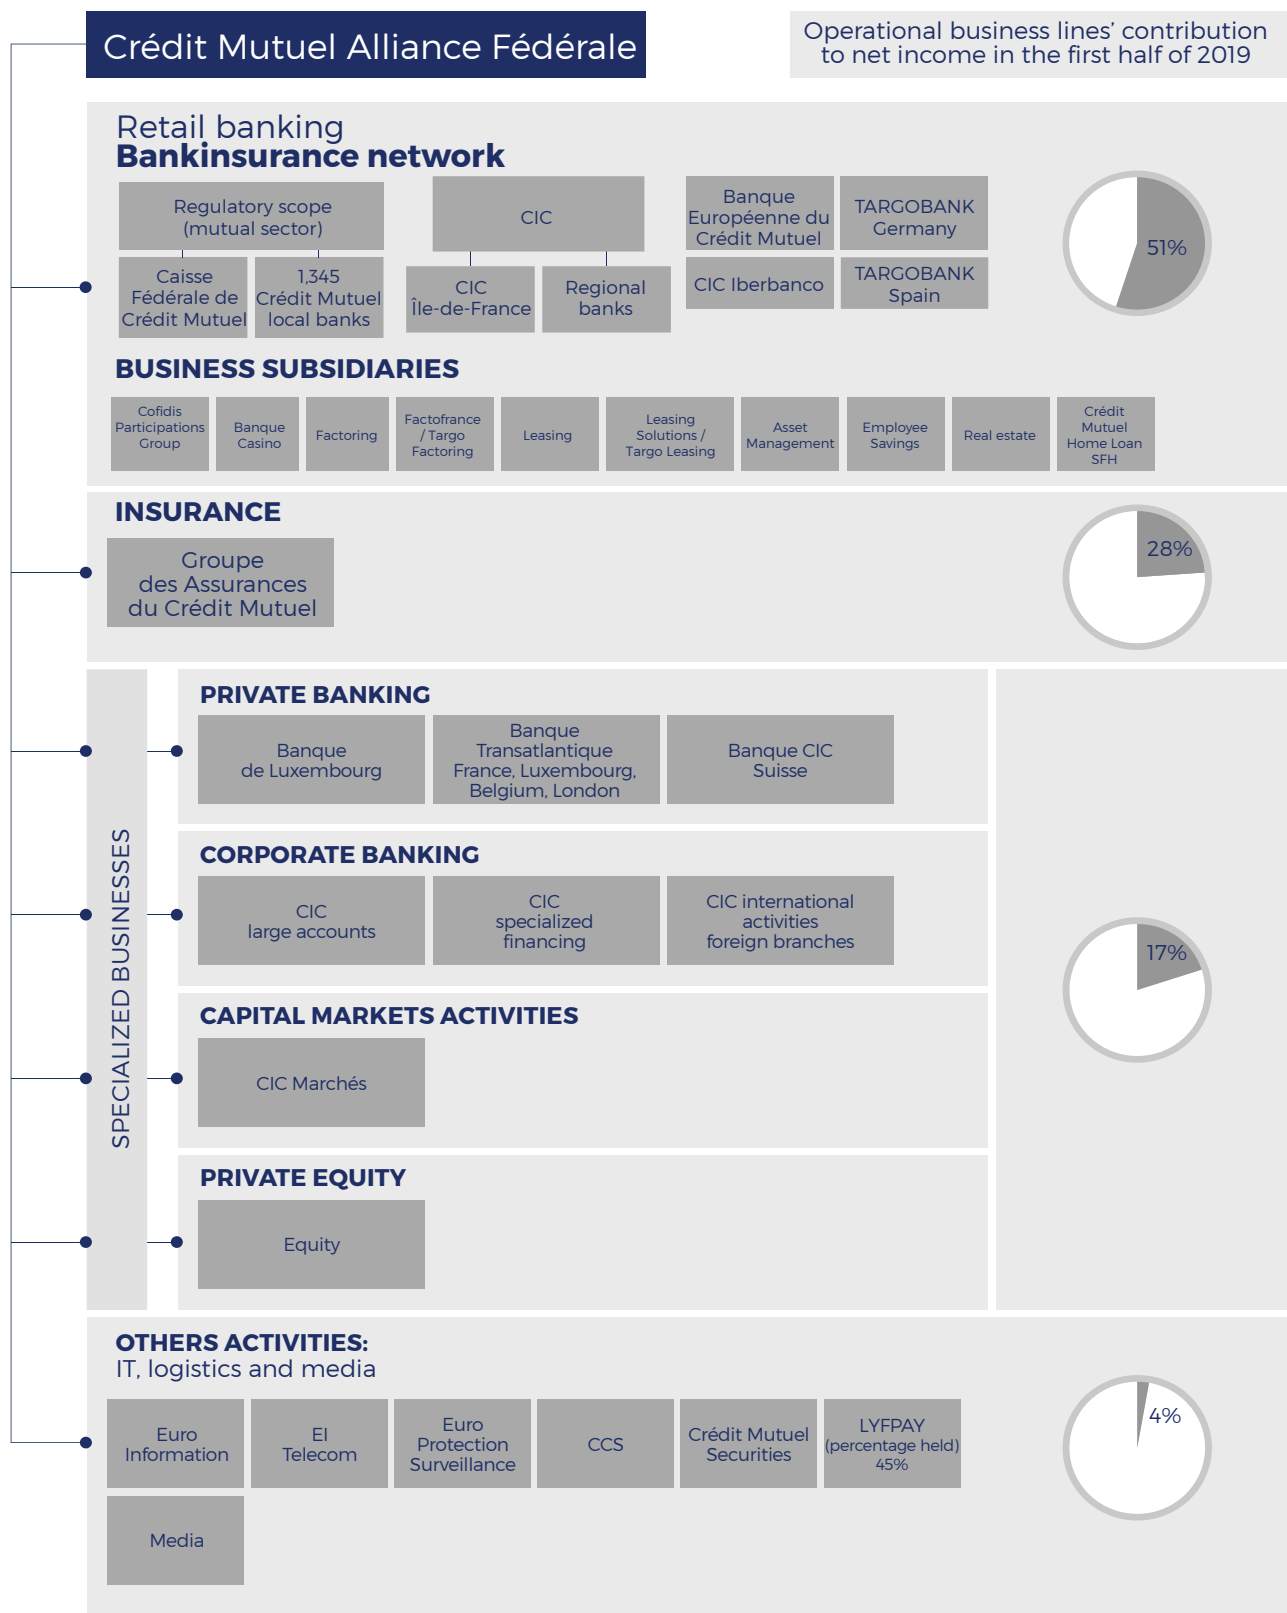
Crédit Mutuel Alliance Fédérale

Operational business lines' contribution to net income in the first half of 2019

Retail banking
Bankinsurance network

Regulatory scope (mutual sector)

Caisse Fédérale de Crédit Mutuel

1,345 Crédit Mutuel local banks

CIC

CIC Île-de-France

Regional banks

Banque Européenne du Crédit Mutuel

TARGOBANK Germany

CIC Iberbanco

TARGOBANK Spain

51%

BUSINESS SUBSIDIARIES

Cofidis Participations Group

Banque Casino

Factoring

Factofrance / Targo Factoring

Leasing

Leasing Solutions / Targo Leasing

Asset Management

Employee Savings

Real estate

Crédit Mutuel Home Loan SFH

INSURANCE

Groupe des Assurances du Crédit Mutuel

28%

SPECIALIZED BUSINESSES

PRIVATE BANKING

Banque de Luxembourg

Banque Transatlantique France, Luxembourg, Belgium, London

Banque CIC Suisse

CORPORATE BANKING

CIC large accounts

CIC specialized financing

CIC international activities foreign branches

17%

CAPITAL MARKETS ACTIVITIES

CIC Marchés

PRIVATE EQUITY

Equity

OTHERS ACTIVITIES:
IT, logistics and media

Euro Information

EI Telecom

Euro Protection Surveillance

CCS

Crédit Mutuel Securities

LYFPAY (percentage held) 45%

Media

4%